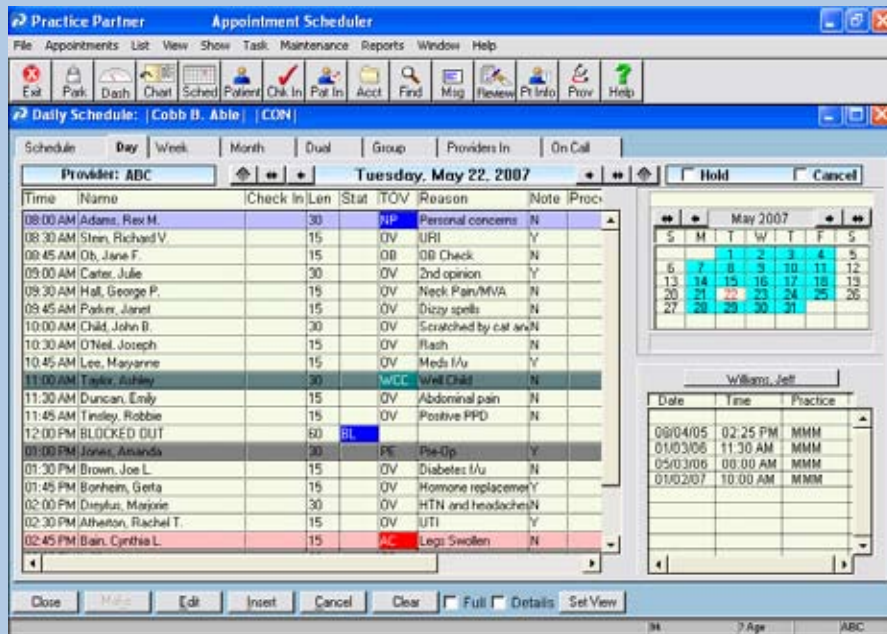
Practice Partner Appointment Scheduler

File Appointments List View Show Task Maintenance Reports Window Help

Exit Park Dash Chart Sched Patient Chk In Pat In Acct Find Msg Review Pt Info Prov Help

Daily Schedule: |Cobb B. Able| |CON|

Schedule Day Week Month Dual Group Providers In On Call

Provider: ABC

Tuesday, May 22, 2007

Hold Cancel

| Time | Name | Check In | Len | Stat | TOV | Reason | Note | Proc |
|---|---|---|---|---|---|---|---|---|
| 08:00 AM | Adams, Rex M. | | 30 | | NP | Personal concerns | N | |
| 08:30 AM | Stein, Richard V. | | 15 | | OV | URI | Y | |
| 08:45 AM | Ob, Jane F. | | 15 | | OB | OB Check | N | |
| 09:00 AM | Carter, Julie | | 30 | | OV | 2nd opinion | Y | |
| 09:30 AM | Hall, George P. | | 15 | | OV | Neck Pain/MVA | N | |
| 09:45 AM | Parker, Janet | | 15 | | OV | Dizzy spells | N | |
| 10:00 AM | Child, John B. | | 30 | | OV | Scratched by cat an | N | |
| 10:30 AM | O'Neil, Joseph | | 15 | | OV | Rash | N | |
| 10:45 AM | Lee, Mayanne | | 15 | | OV | Meds f/u | Y | |
| 11:00 AM | Taylor, Ashley | | 30 | | WCC | Well Child | N | |
| 11:30 AM | Duncan, Emily | | 15 | | OV | Abdominal pain | N | |
| 11:45 AM | Tinsley, Robbie | | 15 | | OV | Positive PPD | N | |
| 12:00 PM | BLOCKED OUT | | 60 | BL | | | | |
| 01:00 PM | Jones, Amanda | | 30 | | PE | Pre-Op | Y | |
| 01:30 PM | Brown, Joe L. | | 15 | | OV | Diabetes f/u | N | |
| 01:45 PM | Bonheim, Gerta | | 15 | | OV | Hormone replacemen | Y | |
| 02:00 PM | Dreyfus, Marjorie | | 30 | | OV | HTN and headaches | N | |
| 02:30 PM | Atherton, Rachel T. | | 15 | | OV | UTI | Y | |
| 02:45 PM | Bain, Cynthia L. | | 15 | | AC | Legs Swollen | N | |

May 2007

| S | M | T | W | T | F | S |
|---|---|---|---|---|---|---|
| | | 1 | 2 | 3 | 4 | 5 |
| 6 | 7 | 8 | 9 | 10 | 11 | 12 |
| 13 | 14 | 15 | 16 | 17 | 18 | 19 |
| 20 | 21 | 22 | 23 | 24 | 25 | 26 |
| 27 | 28 | 29 | 30 | 31 | | |

Williams, Jeff

| Date | Time | Practice |
|---|---|---|
| 08/04/05 | 02:25 PM | MMM |
| 01/03/06 | 11:30 AM | MMM |
| 05/03/06 | 08:00 AM | MMM |
| 01/02/07 | 10:00 AM | MMM |

Close Move Edit Insert Cancel Clear Full Details Set View

? Age ABC